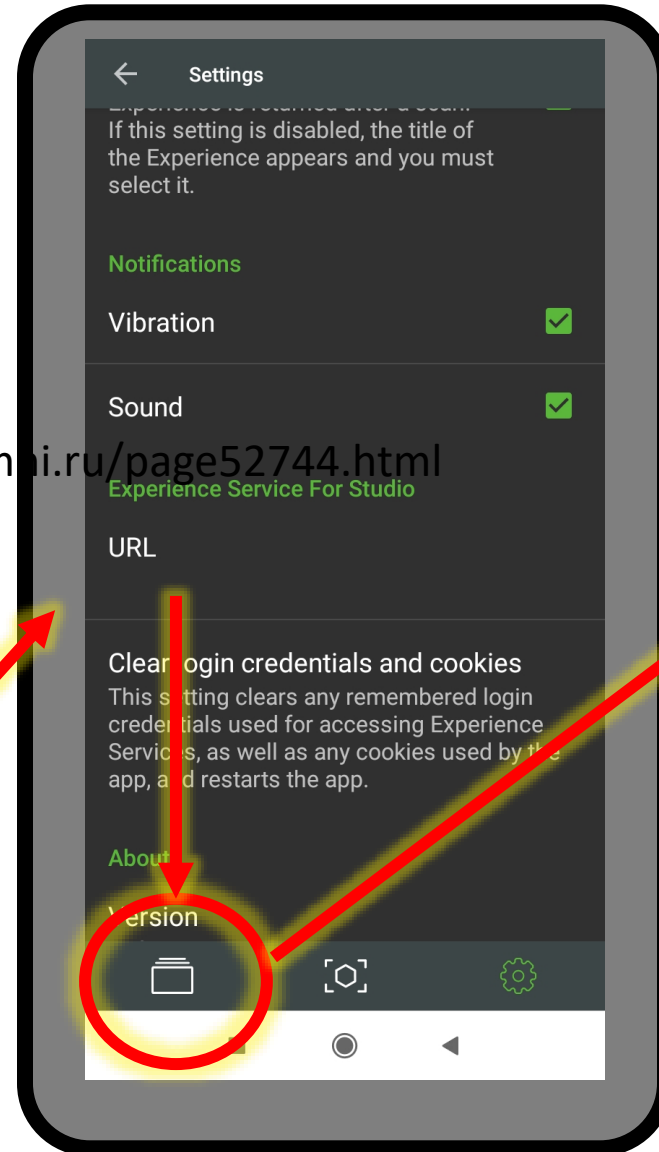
Settings

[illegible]
If this setting is disabled, the title of the Experience appears and you must select it.

Notifications

Vibration

Sound

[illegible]i.ru/page52744.html

Experience Service For Studio

URL

Clear login credentials and cookies
This setting clears any remembered login credentials used for accessing Experience Services, as well as any cookies used by the app, and restarts the app.

About

Version